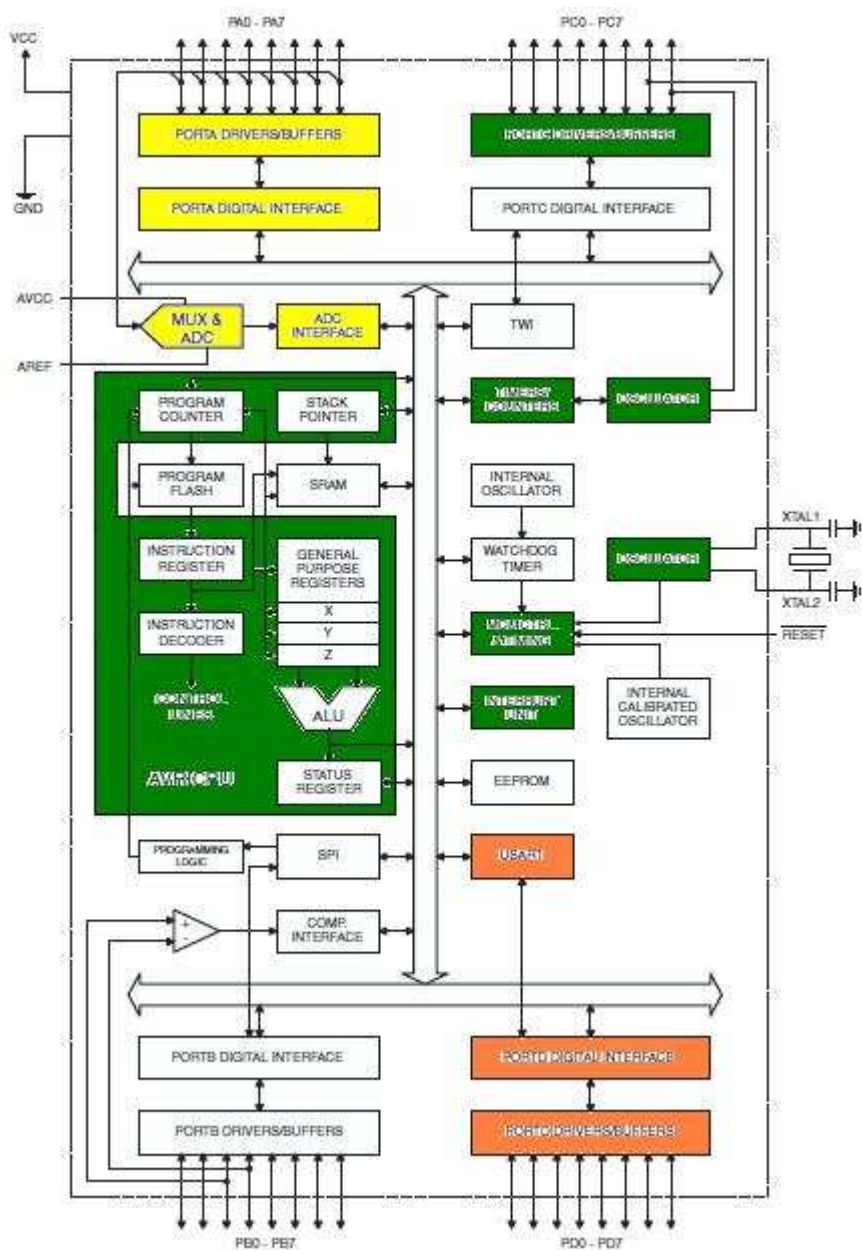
PA0 - PA7

PC0 - PC7

VCC

GND

PORTA DRIVERS/BUFFERS

PORTC DRIVERS/BUFFERS

PORTA DIGITAL INTERFACE

PORTC DIGITAL INTERFACE

AVCC

MUX & ADC

ADC INTERFACE

TWI

AREF

PROGRAM COUNTER

STACK POINTER

TIMERS/ COUNTERS

OSCILLATOR

PROGRAM FLASH

SRAM

INTERNAL OSCILLATOR

XTAL1

INSTRUCTION REGISTER

GENERAL PURPOSE REGISTERS

WATCHDOG TIMER

OSCILLATOR

X

Y

XTAL2

INSTRUCTION DECODER

MCU CTRL. & TIMING

RESET

Z

CONTROL LINES

ALU

INTERRUPT UNIT

INTERNAL CALIBRATED OSCILLATOR

AVR CPU

STATUS REGISTER

EEPROM

PROGRAMMING LOGIC

SPI

USART

+

-

COMP. INTERFACE

PORTB DIGITAL INTERFACE

PORTD DIGITAL INTERFACE

PORTB DRIVERS/BUFFERS

PORTD DRIVERS/BUFFERS

PB0 - PB7

PD0 - PD7